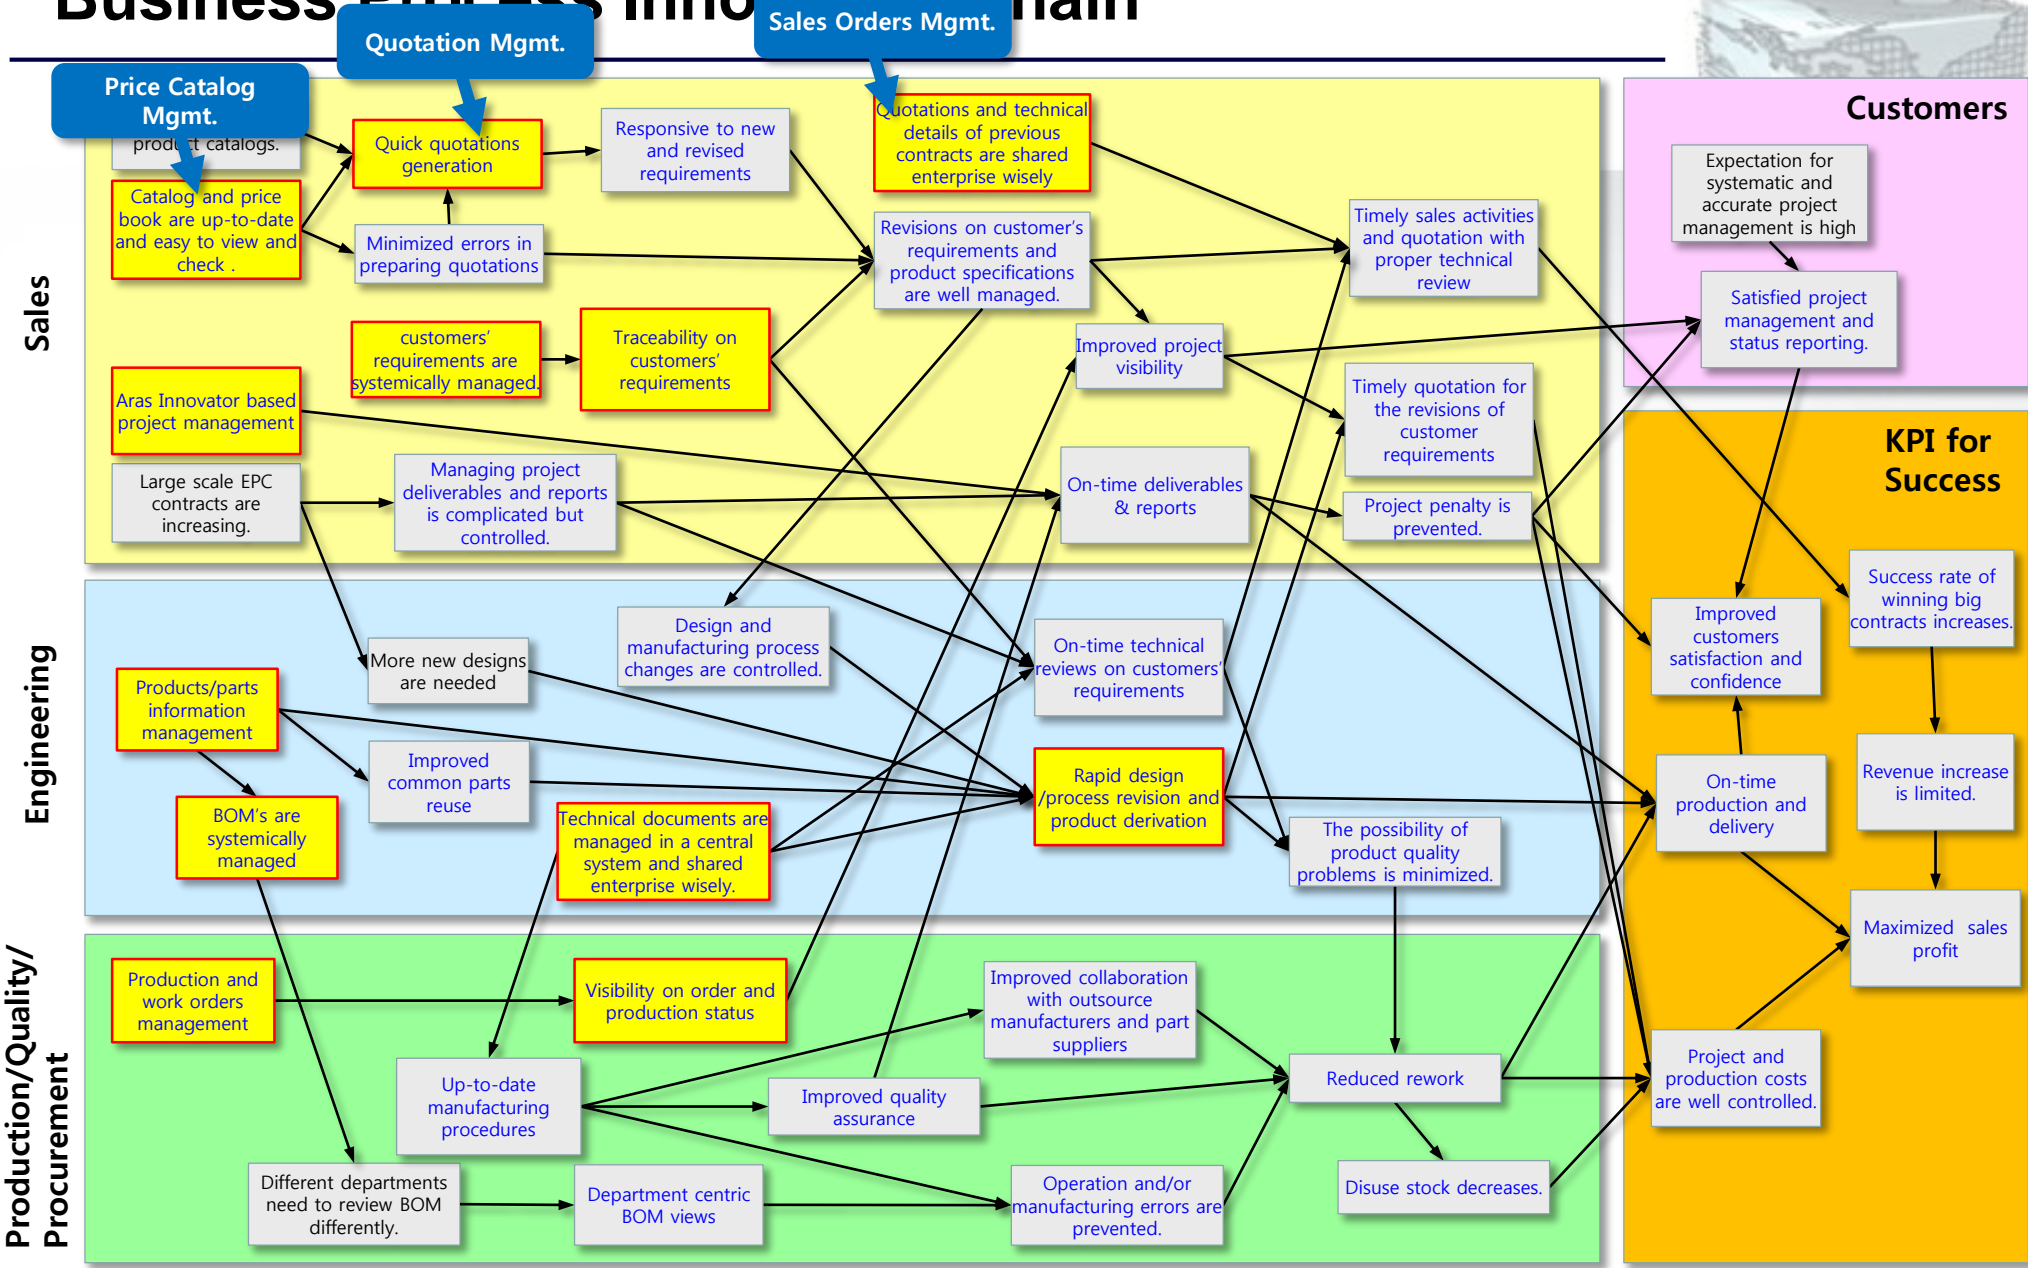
Business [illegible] Inno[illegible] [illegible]ain

Quotation Mgmt.

Sales Orders Mgmt.

Price Catalog Mgmt.

Customers

KPI for Success

Sales

Engineering

Production/Quality/ Procurement

prod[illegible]t catalogs.

Catalog and price book are up-to-date and easy to view and check .

Quick quotations generation

Minimized errors in preparing quotations

Responsive to new and revised requirements

Quotations and technical details of previous contracts are shared enterprise wisely

Revisions on customer's requirements and product specifications are well managed.

Timely sales activities and quotation with proper technical review

Expectation for systematic and accurate project management is high

Satisfied project management and status reporting.

customers' requirements are systemically managed.

Traceability on customers' requirements

Improved project visibility

Timely quotation for the revisions of customer requirements

Aras Innovator based project management

Large scale EPC contracts are increasing.

Managing project deliverables and reports is complicated but controlled.

On-time deliverables & reports

Project penalty is prevented.

Success rate of winning big contracts increases.

Design and manufacturing process changes are controlled.

More new designs are needed

On-time technical reviews on customers' requirements

Improved customers satisfaction and confidence

Products/parts information management

Improved common parts reuse

BOM's are systemically managed

Technical documents are managed in a central system and shared enterprise wisely.

Rapid design /process revision and product derivation

The possibility of product quality problems is minimized.

On-time production and delivery

Revenue increase is limited.

Maximized sales profit

Production and work orders management

Visibility on order and production status

Improved collaboration with outsource manufacturers and part suppliers

Up-to-date manufacturing procedures

Improved quality assurance

Reduced rework

Project and production costs are well controlled.

Different departments need to review BOM differently.

Department centric BOM views

Operation and/or manufacturing errors are prevented.

Disuse stock decreases.